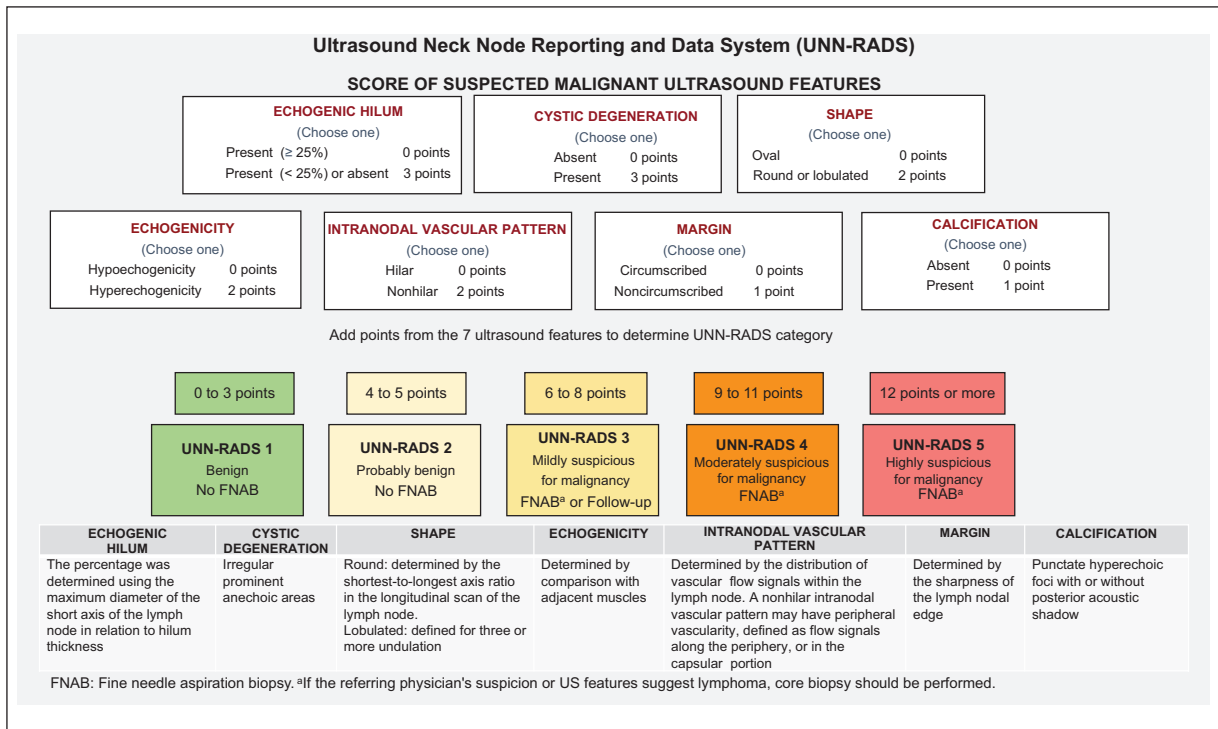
Ultrasound Neck Node Reporting and Data System (UNN-RADS)

SCORE OF SUSPECTED MALIGNANT ULTRASOUND FEATURES

ECHOGENIC HILUM
(Choose one)
Present (≥ 25%) 0 points
Present (< 25%) or absent 3 points

CYSTIC DEGENERATION
(Choose one)
Absent 0 points
Present 3 points

SHAPE
(Choose one)
Oval 0 points
Round or lobulated 2 points

ECHOGENICITY
(Choose one)
Hypoechogenicity 0 points
Hyperechogenicity 2 points

INTRANODAL VASCULAR PATTERN
(Choose one)
Hilar 0 points
Nonhilar 2 points

MARGIN
(Choose one)
Circumscribed 0 points
Noncircumscribed 1 point

CALCIFICATION
(Choose one)
Absent 0 points
Present 1 point

Add points from the 7 ultrasound features to determine UNN-RADS category

0 to 3 points
UNN-RADS 1
Benign
No FNAB

4 to 5 points
UNN-RADS 2
Probably benign
No FNAB

6 to 8 points
UNN-RADS 3
Mildly suspicious for malignancy
FNAB$^a$ or Follow-up

9 to 11 points
UNN-RADS 4
Moderately suspicious for malignancy
FNAB$^a$

12 points or more
UNN-RADS 5
Highly suspicious for malignancy
FNAB$^a$

| ECHOGENIC HILUM | CYSTIC DEGENERATION | SHAPE | ECHOGENICITY | INTRANODAL VASCULAR PATTERN | MARGIN | CALCIFICATION |
|---|---|---|---|---|---|---|
| The percentage was determined using the maximum diameter of the short axis of the lymph node in relation to hilum thickness | Irregular prominent anechoic areas | Round: determined by the shortest-to-longest axis ratio in the longitudinal scan of the lymph node. Lobulated: defined for three or more undulation | Determined by comparison with adjacent muscles | Determined by the distribution of vascular flow signals within the lymph node. A nonhilar intranodal vascular pattern may have peripheral vascularity, defined as flow signals along the periphery, or in the capsular portion | Determined by the sharpness of the lymph nodal edge | Punctate hyperechoic foci with or without posterior acoustic shadow |

FNAB: Fine needle aspiration biopsy. $^a$If the referring physician's suspicion or US features suggest lymphoma, core biopsy should be performed.